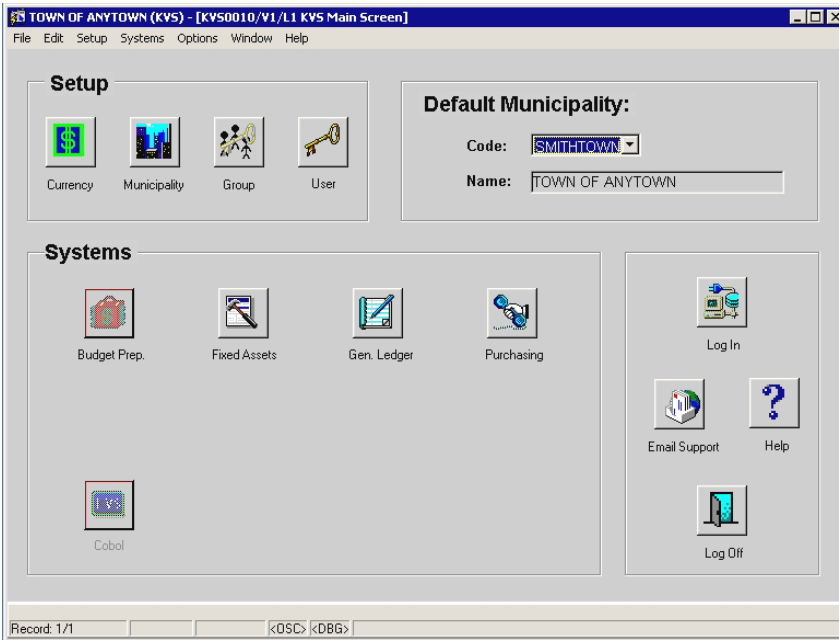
TOWN OF ANYTOWN (KVS) - [KVS0010/V1/L1 KVS Main Screen]

File Edit Setup Systems Options Window Help

Setup

Currency Municipality Group User

Default Municipality:

Code: SMITHTOWN

Name: TOWN OF ANYTOWN

Systems

Budget Prep. Fixed Assets Gen. Ledger Purchasing

Cobol

Log In

Email Support Help

Log Off

Record: 1/1 <OSC> <DBG>